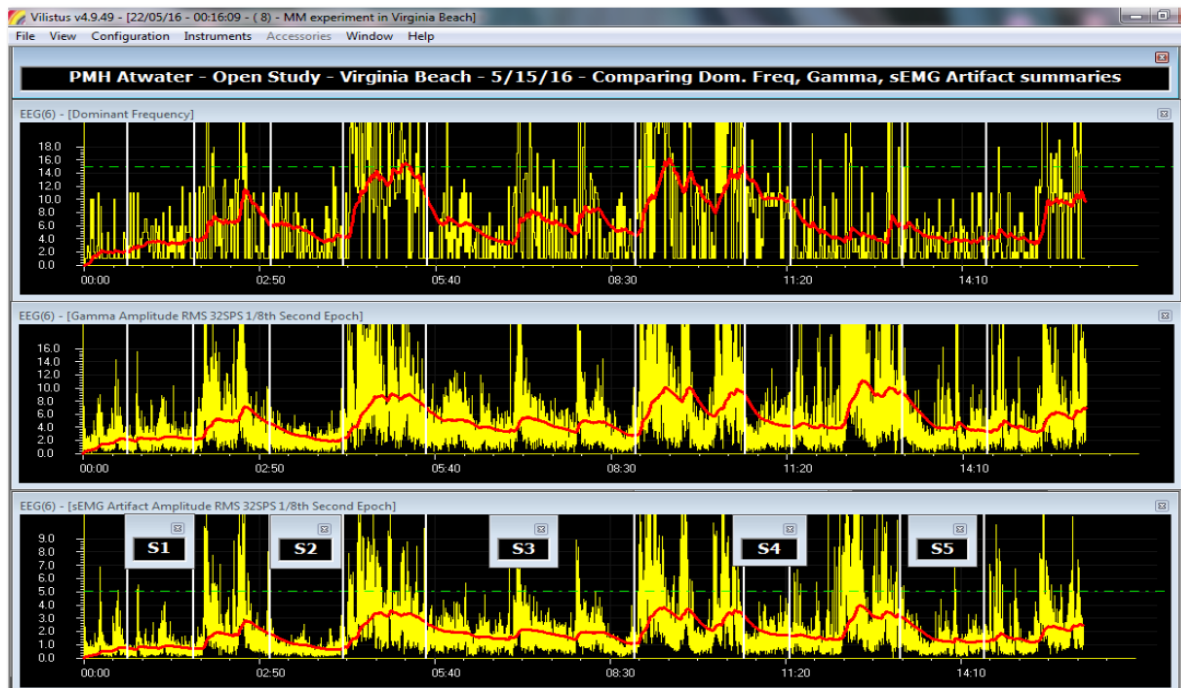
Vilistus v4.9.49 - [22/05/16 - 00:16:09 - ( 8) - MM experiment in Virginia Beach]

File View Configuration Instruments Accessories Window Help

PMH Atwater - Open Study - Virginia Beach - 5/15/16 - Comparing Dom. Freq, Gamma, sEMG Artifact summaries

EEG(6) - [Dominant Frequency]

18.0
16.0
14.0
12.0
10.0
8.0
6.0
4.0
2.0
0.0

00:00 02:50 05:40 08:30 11:20 14:10

EEG(6) - [Gamma Amplitude RMS 32SPS 1/8th Second Epoch]

16.0
14.0
12.0
10.0
8.0
6.0
4.0
2.0
0.0

00:00 02:50 05:40 08:30 11:20 14:10

EEG(6) - [sEMG Artifact Amplitude RMS 32SPS 1/8th Second Epoch]

S1 S2 S3 S4 S5

9.0
8.0
7.0
6.0
5.0
4.0
3.0
2.0
1.0
0.0

00:00 02:50 05:40 08:30 11:20 14:10